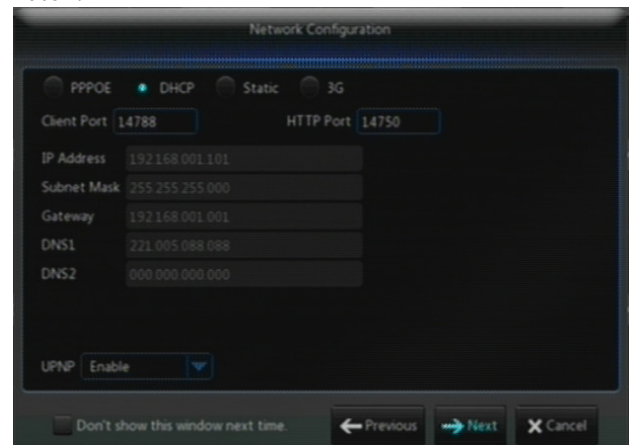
Network Configuration

PPPOE DHCP Static 3G

Client Port 14788 HTTP Port 14750

IP Address 192.168.001.101

Subnet Mask 255.255.255.000

Gateway 192.168.001.001

DNS1 221.005.088.088

DNS2 000.000.000.000

UPNP Enable

Don't show this window next time.

Previous Next Cancel